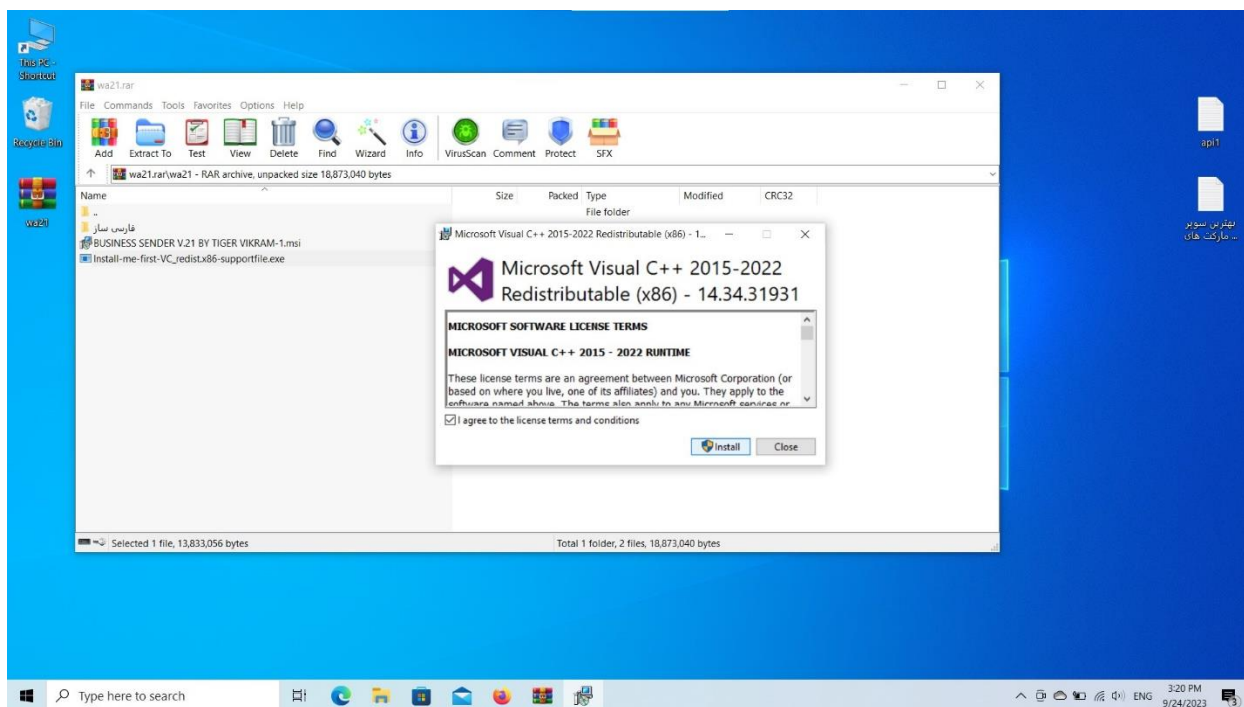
This PC - Shortcut

Recycle Bin

wa21

api1

بهترین سوپر ... مارکت های

wa21.rar

File Commands Tools Favorites Options Help

Add Extract To Test View Delete Find Wizard Info VirusScan Comment Protect SFX

wa21.rar\wa21 - RAR archive, unpacked size 18,873,040 bytes

| Name | Size | Packed | Type | Modified | CRC32 |
|---|---|---|---|---|---|
| .. | | | File folder | | |
| فارسی ساز | | | | | |
| BUSINESS SENDER V.21 BY TIGER VIKRAM-1.msi | | | | | |
| Install-me-first-VC_redist.x86-supportfile.exe | | | | | |

Selected 1 file, 13,833,056 bytes

Total 1 folder, 2 files, 18,873,040 bytes

Microsoft Visual C++ 2015-2022 Redistributable (x86) - 1...

Microsoft Visual C++ 2015-2022 Redistributable (x86) - 14.34.31931

MICROSOFT SOFTWARE LICENSE TERMS

MICROSOFT VISUAL C++ 2015 - 2022 RUNTIME

These license terms are an agreement between Microsoft Corporation (or based on where you live, one of its affiliates) and you. They apply to the software named above. The terms also apply to any Microsoft services or

I agree to the license terms and conditions

Install Close

Type here to search

ENG 3:20 PM 9/24/2023